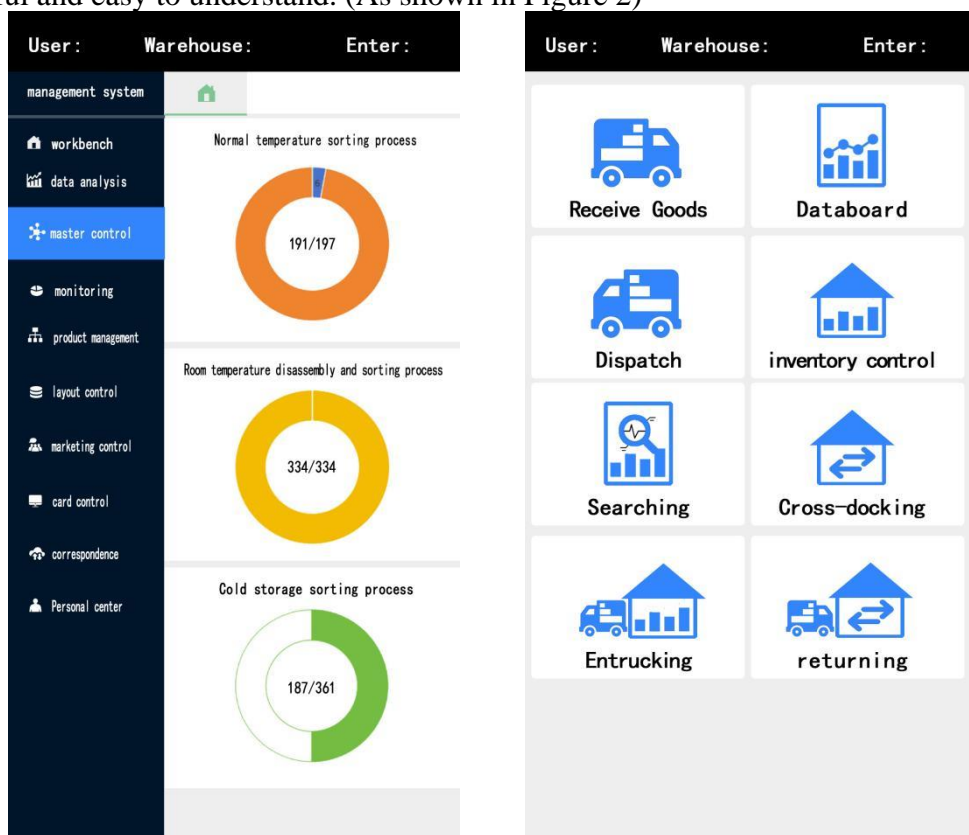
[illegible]al and easy to understand. (As shown in Figure 2)

User: Warehouse: Enter:

management system

workbench

data analysis

master control

monitoring

product management

layout control

marketing control

card control

correspondence

Personal center

Normal temperature sorting process

6

191/197

Room temperature disassembly and sorting process

334/334

Cold storage sorting process

187/361

User: Warehouse: Enter:

Receive Goods

Databoard

Dispatch

inventory control

Searching

Cross-docking

Entrucking

returning